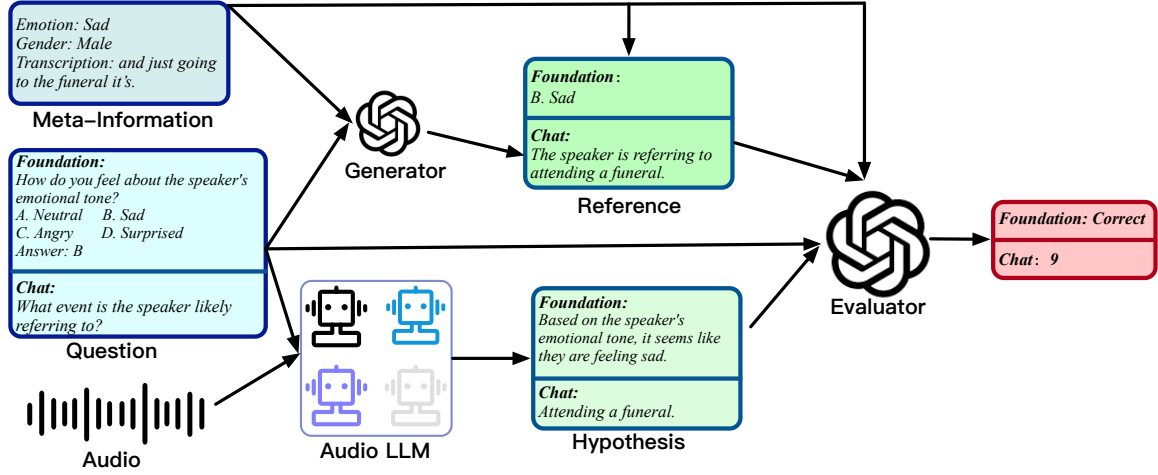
Emotion: Sad
Gender: Male
Transcription: and just going to the funeral it's.

Meta-Information

Foundation:
How do you feel about the speaker's emotional tone?
A. Neutral B. Sad
C. Angry D. Surprised
Answer: B

Chat:
What event is the speaker likely referring to?

Question

Audio

Generator

Foundation:
B. Sad

Chat:
The speaker is referring to attending a funeral.

Reference

Audio LLM

Foundation:
Based on the speaker's emotional tone, it seems like they are feeling sad.

Chat:
Attending a funeral.

Hypothesis

Evaluator

Foundation: Correct

Chat: 9